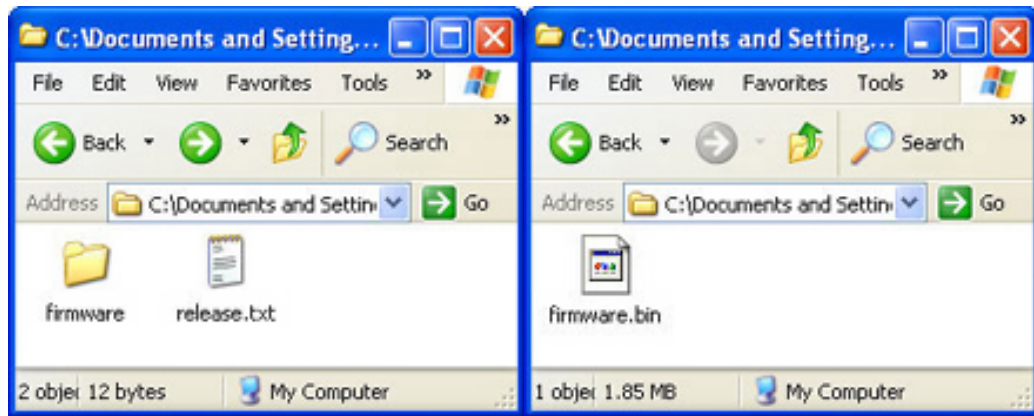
C:\Documents and Setting...

File Edit View Favorites Tools »

Back Search »

Address C:\Documents and Settin Go

firmware release.txt

2 objec 12 bytes My Computer

C:\Documents and Setting...

File Edit View Favorites Tools »

Back Search »

Address C:\Documents and Settin Go

firmware.bin

1 objec 1.85 MB My Computer